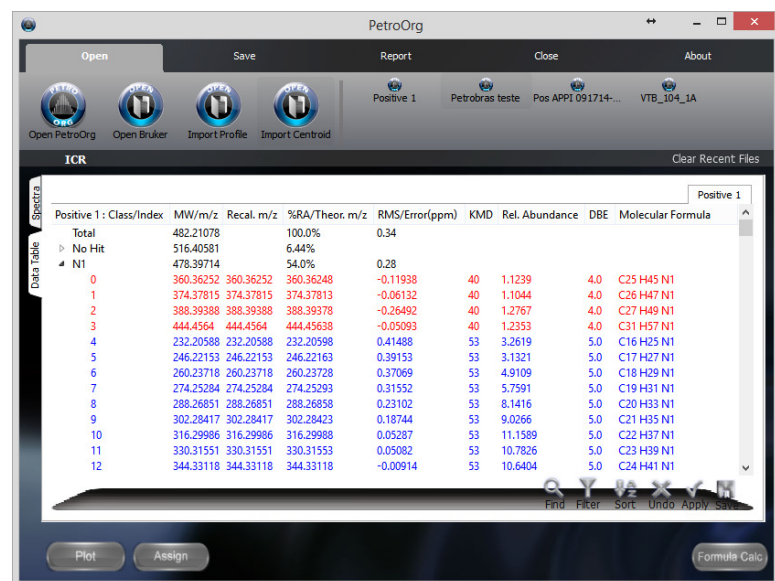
PetroOrg

Open | Save | Report | Close | About

Open PetroOrg | Open Bruker | Import Profile | Import Centroid

Positive 1 | Petrobras teste | Pos APPI 091714-... | VTB_104_1A

ICR | Clear Recent Files

Spectra | Data Table

Positive 1

| Positive 1 : Class/Index | MW/m/z | Recal. m/z | %RA/Theor. m/z | RMS/Error(ppm) | KMD | Rel. Abundance | DBE | Molecular Formula |
|---|---|---|---|---|---|---|---|---|
| Total | 482.21078 | | 100.0% | 0.34 | | | | |
| No Hit | 516.40581 | | 6.44% | | | | | |
| N1 | 478.39714 | | 54.0% | 0.28 | | | | |
| 0 | 360.36252 | 360.36252 | 360.36248 | -0.11938 | 40 | 1.1239 | 4.0 | C25 H45 N1 |
| 1 | 374.37815 | 374.37815 | 374.37813 | -0.06132 | 40 | 1.1044 | 4.0 | C26 H47 N1 |
| 2 | 388.39388 | 388.39388 | 388.39378 | -0.26492 | 40 | 1.2767 | 4.0 | C27 H49 N1 |
| 3 | 444.4564 | 444.4564 | 444.45638 | -0.05093 | 40 | 1.2353 | 4.0 | C31 H57 N1 |
| 4 | 232.20588 | 232.20588 | 232.20598 | 0.41488 | 53 | 3.2619 | 5.0 | C16 H25 N1 |
| 5 | 246.22153 | 246.22153 | 246.22163 | 0.39153 | 53 | 3.1321 | 5.0 | C17 H27 N1 |
| 6 | 260.23718 | 260.23718 | 260.23728 | 0.37069 | 53 | 4.9109 | 5.0 | C18 H29 N1 |
| 7 | 274.25284 | 274.25284 | 274.25293 | 0.31552 | 53 | 5.7591 | 5.0 | C19 H31 N1 |
| 8 | 288.26851 | 288.26851 | 288.26858 | 0.23102 | 53 | 8.1416 | 5.0 | C20 H33 N1 |
| 9 | 302.28417 | 302.28417 | 302.28423 | 0.18744 | 53 | 9.0266 | 5.0 | C21 H35 N1 |
| 10 | 316.29986 | 316.29986 | 316.29988 | 0.05287 | 53 | 11.1589 | 5.0 | C22 H37 N1 |
| 11 | 330.31551 | 330.31551 | 330.31553 | 0.05082 | 53 | 10.7826 | 5.0 | C23 H39 N1 |
| 12 | 344.33118 | 344.33118 | 344.33118 | -0.00914 | 53 | 10.6404 | 5.0 | C24 H41 N1 |

Find | Filter | Sort | Undo | Apply | Save

Plot | Assign | Formula Calc